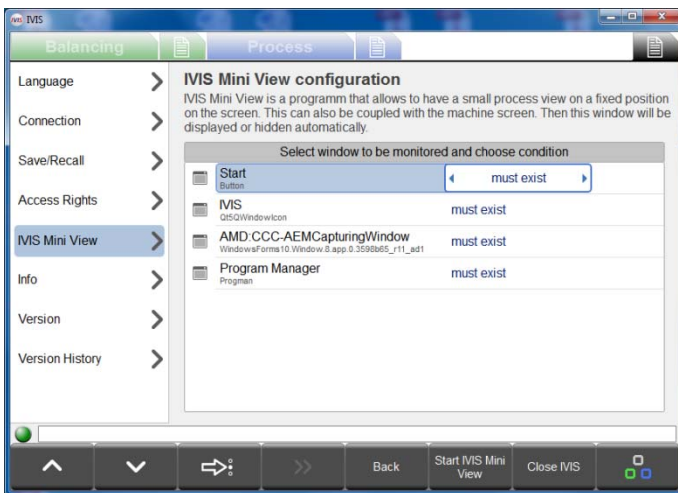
IVIS IVIS

Balancing

Process

Language

Connection

Save/Recall

Access Rights

IVIS Mini View

Info

Version

Version History

IVIS Mini View configuration

IVIS Mini View is a programm that allows to have a small process view on a fixed position on the screen. This can also be coupled with the machine screen. Then this window will be displayed or hidden automatically.

Select window to be monitored and choose condition

| | | |
|---|---|---|
| | Start<br>Button | must exist |
| | IVIS<br>Qt5QWindowIcon | must exist |
| | AMD:CCC-AEMCapturingWindow<br>WindowsForms10.Window.8.app.0.3598b65_r11_ad1 | must exist |
| | Program Manager<br>Progman | must exist |

Back

Start IVIS Mini View

Close IVIS